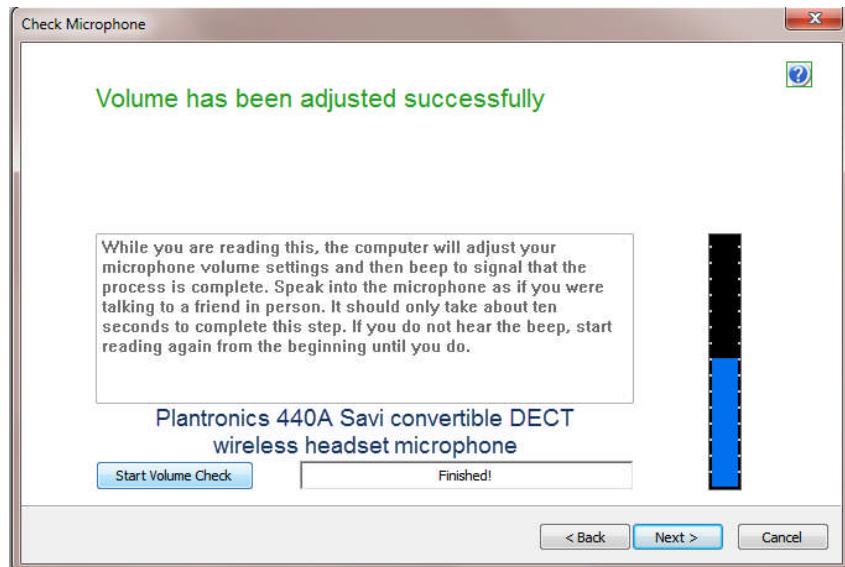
Check Microphone

Volume has been adjusted successfully

While you are reading this, the computer will adjust your microphone volume settings and then beep to signal that the process is complete. Speak into the microphone as if you were talking to a friend in person. It should only take about ten seconds to complete this step. If you do not hear the beep, start reading again from the beginning until you do.

Plantronics 440A Savi convertible DECT wireless headset microphone

Start Volume Check

Finished!

< Back

Next >

Cancel